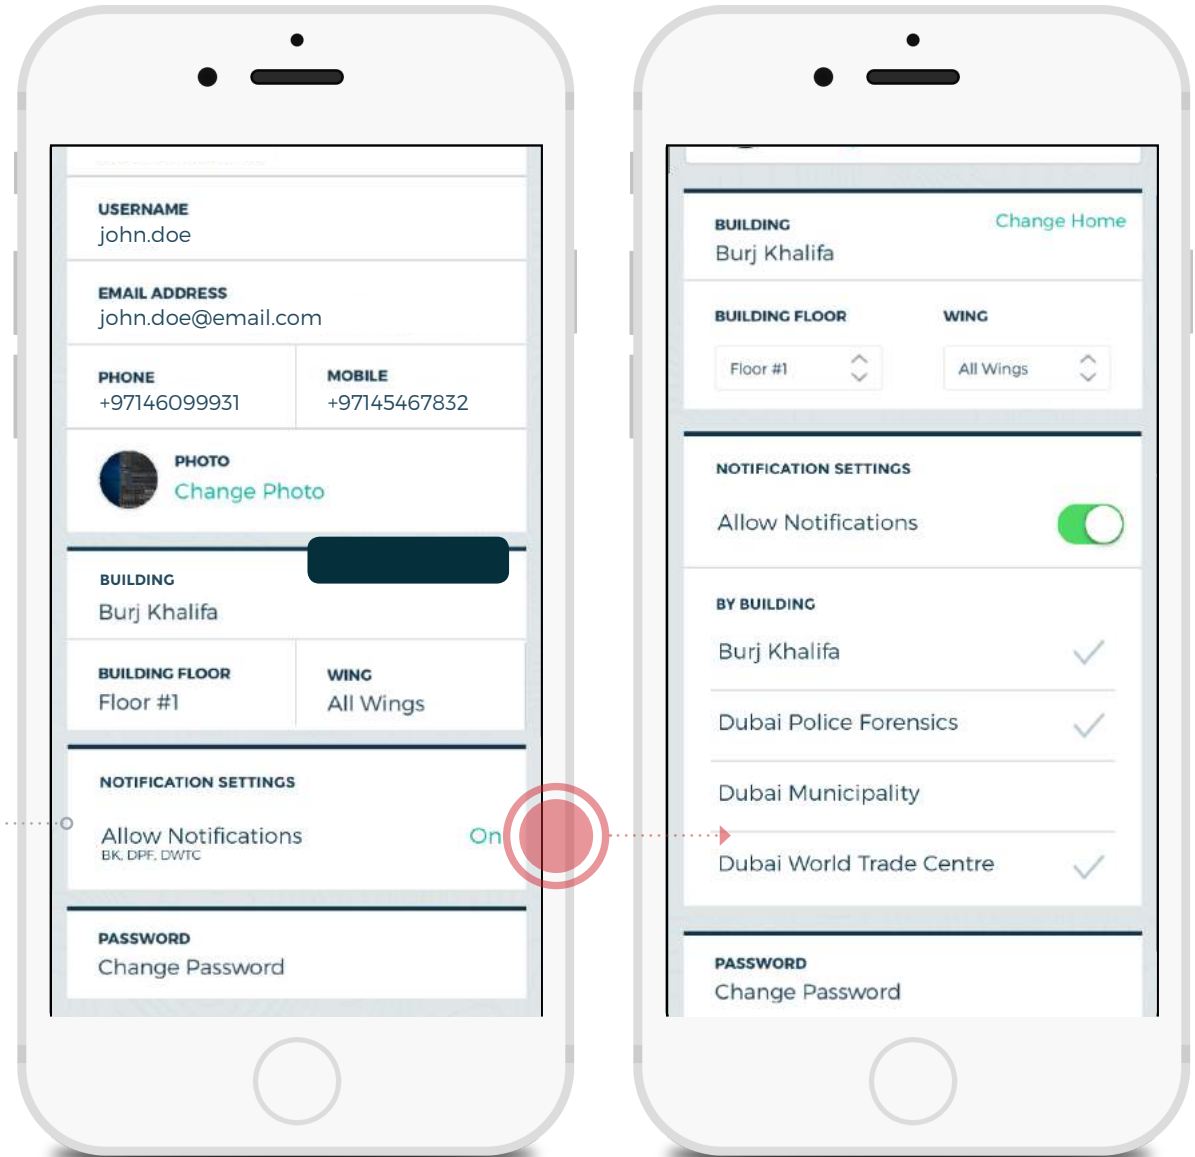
USERNAME
john.doe

EMAIL ADDRESS
john.doe@email.com

PHONE
+97146099931

MOBILE
+97145467832

PHOTO
Change Photo

BUILDING
Burj Khalifa

BUILDING FLOOR
Floor #1

WING
All Wings

NOTIFICATION SETTINGS
Allow Notifications
BK, DPF, DWTC
On

PASSWORD
Change Password

BUILDING
Burj Khalifa
Change Home

BUILDING FLOOR
Floor #1

WING
All Wings

NOTIFICATION SETTINGS
Allow Notifications

BY BUILDING
Burj Khalifa
Dubai Police Forensics
Dubai Municipality
Dubai World Trade Centre

PASSWORD
Change Password